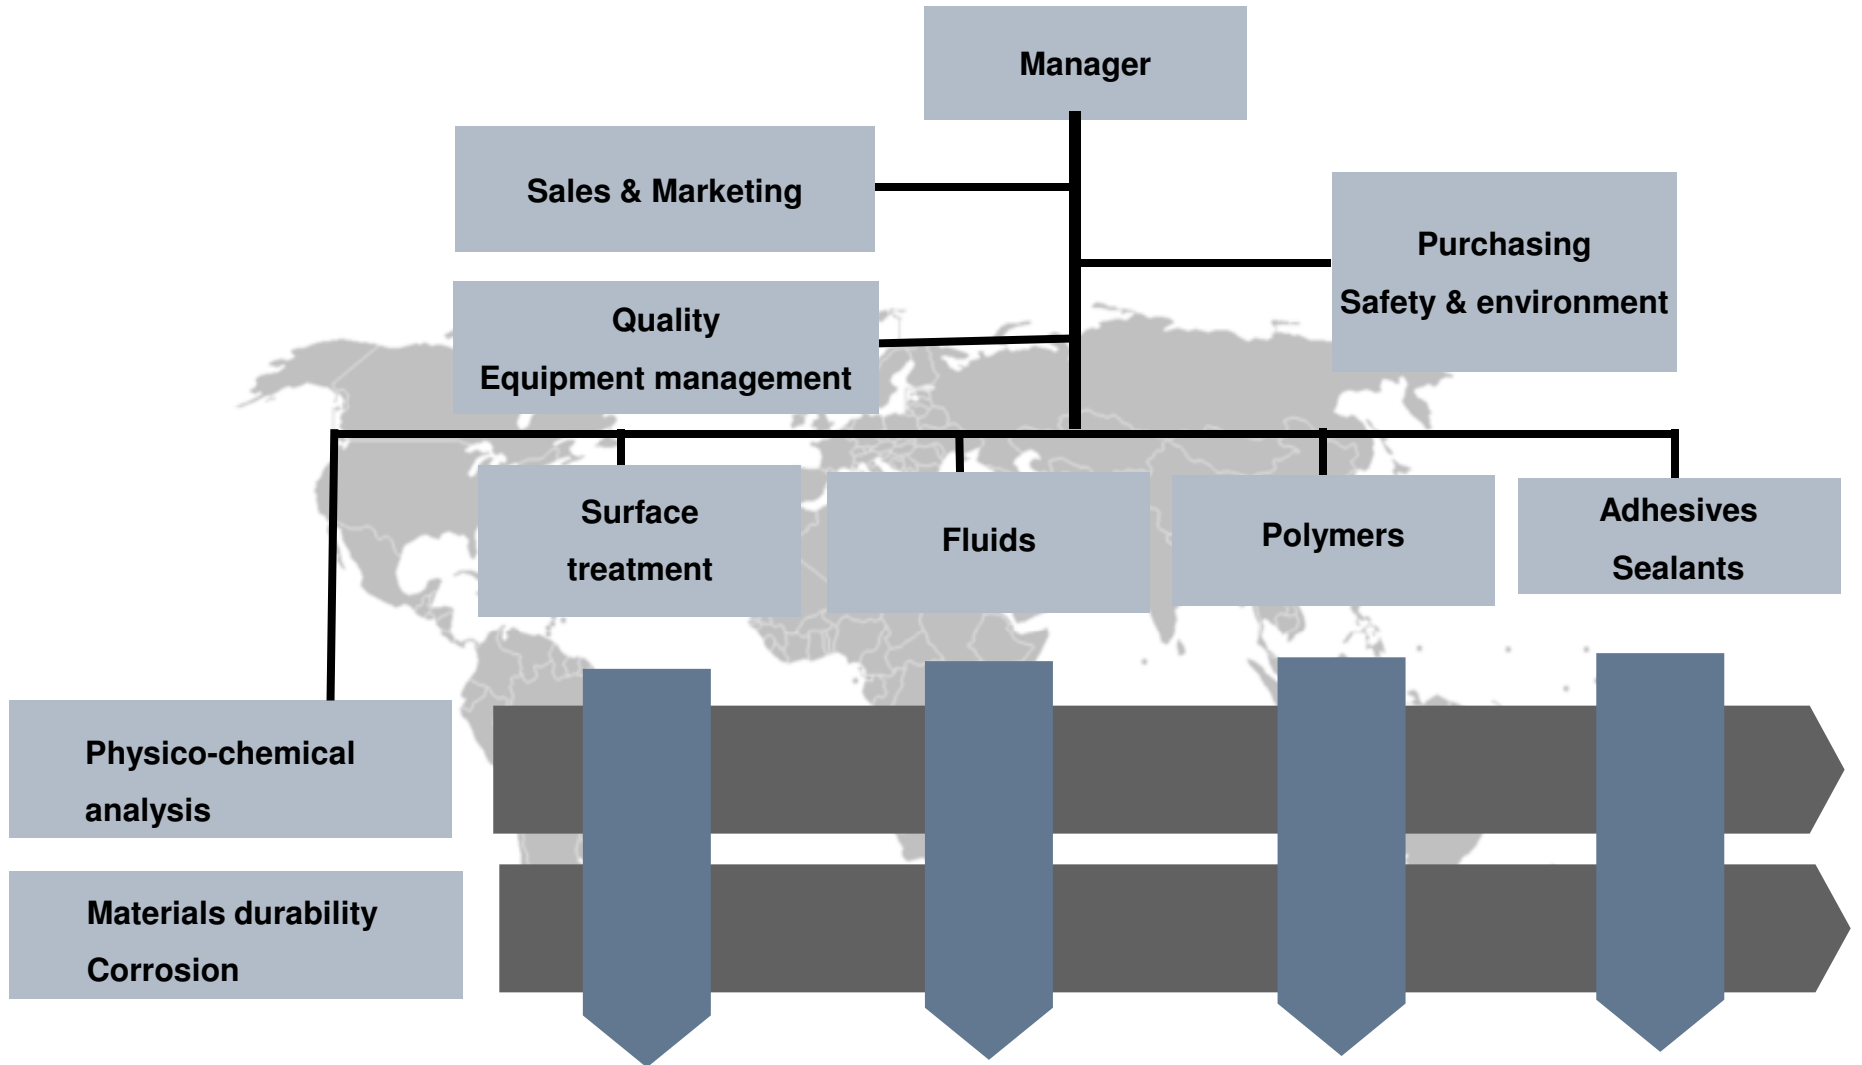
Manager

Sales & Marketing

Purchasing
Safety & environment

Quality
Equipment management

Surface treatment

Fluids

Polymers

Adhesives
Sealants

Physico-chemical analysis

Materials durability
Corrosion